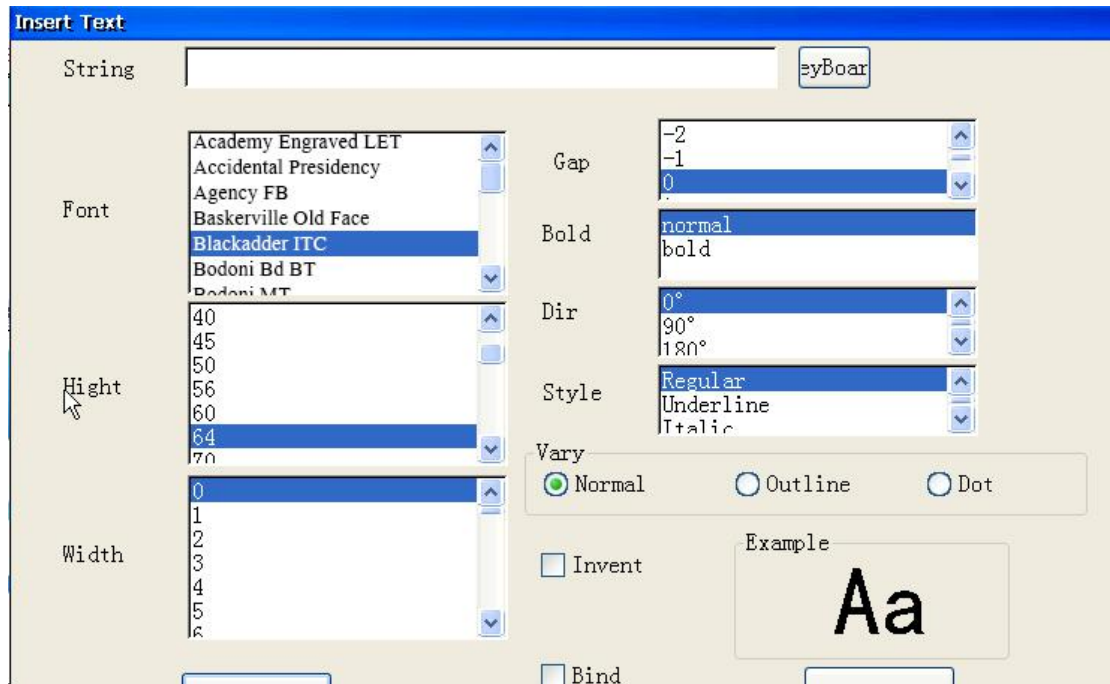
Insert Text

String

eyBoar

Font

Academy Engraved LET
Accidental Presidency
Agency FB
Baskerville Old Face
Blackadder ITC
Bodoni Bd BT
Bodoni MT

Gap

-2
-1
0

Bold

normal
bold

Hight

40
45
50
56
60
64
70

Dir

0°
90°
180°

Style

Regular
Underline
Italic

Vary

Normal

Outline

Dot

Width

0
1
2
3
4
5
6

Invent

Example

Aa

Bind